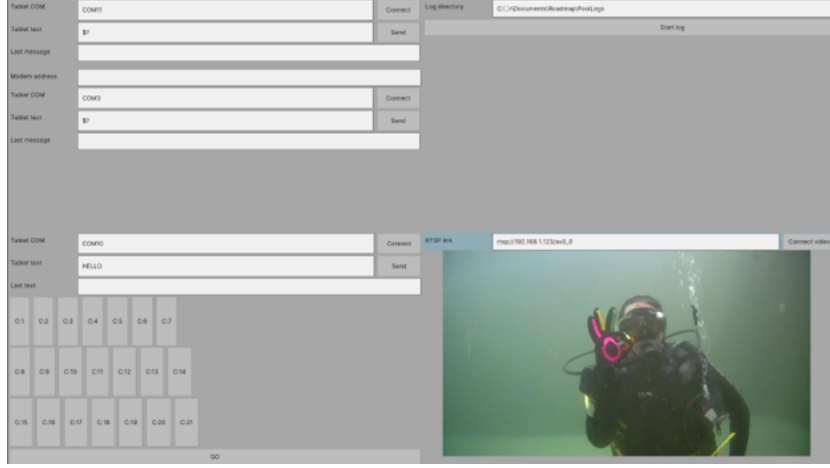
Tablet COM
COM11
Connect
Tablet text
$?
Send
Last message

Modem address

Tablet COM
COM3
Connect
Tablet text
$?
Send
Last message

Log directory
C:\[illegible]\Documents\Roadmap\PoolLogs
Start log

Tablet COM
COM10
Connect
Tablet text
HELLO
Send
Last text

C:1 C:2 C:3 C:4 C:5 C:6 C:7

C:8 C:9 C:10 C:11 C:12 C:13 C:14

C:15 C:16 C:17 C:18 C:19 C:20 C:21

GO

RTSP link
rtsp://192.168.1.123/av0_0
Connect video